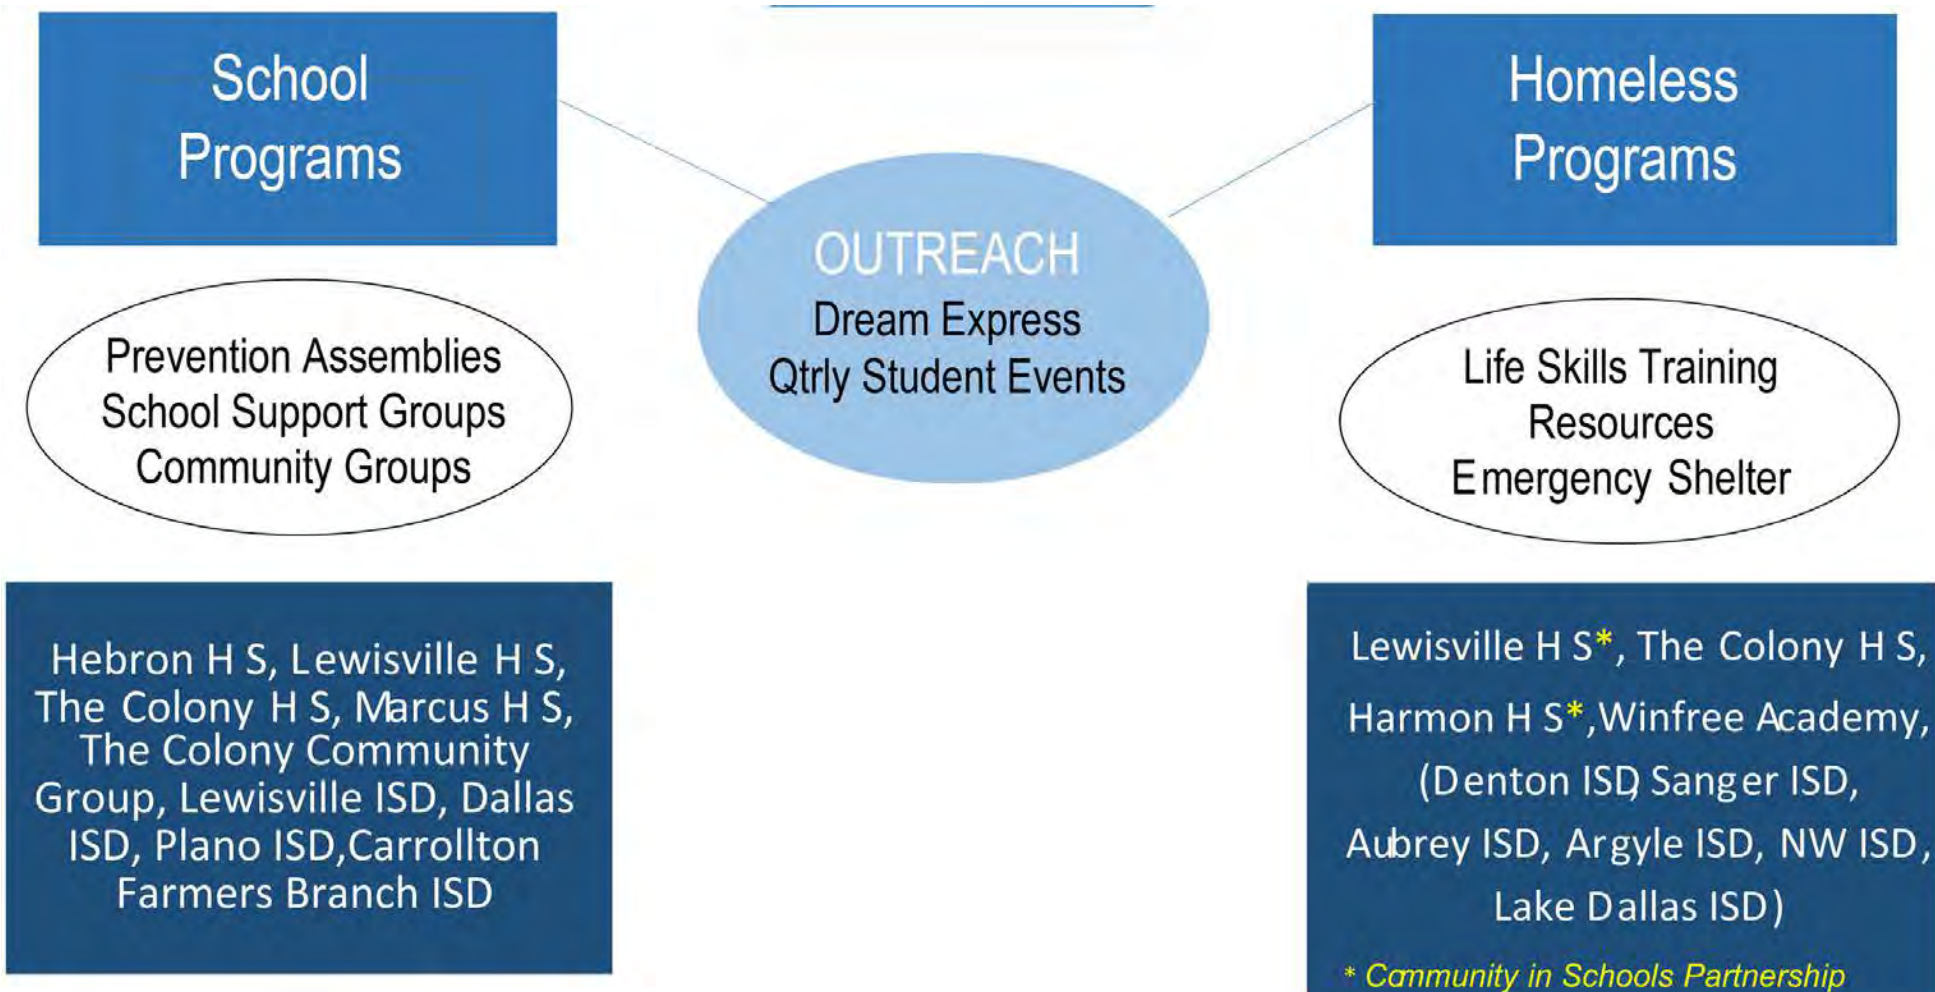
School Programs

OUTREACH
Dream Express
Qtrly Student Events

Homeless Programs

Prevention Assemblies
School Support Groups
Community Groups

Life Skills Training
Resources
Emergency Shelter

Hebron H S, Lewisville H S, The Colony H S, Marcus H S, The Colony Community Group, Lewisville ISD, Dallas ISD, Plano ISD,Carrollton Farmers Branch ISD

Lewisville H S*, The Colony H S, Harmon H S*,Winfree Academy, (Denton ISD Sanger ISD, Aubrey ISD, Argyle ISD, NW ISD, Lake Dallas ISD)

* Community in Schools Partnership